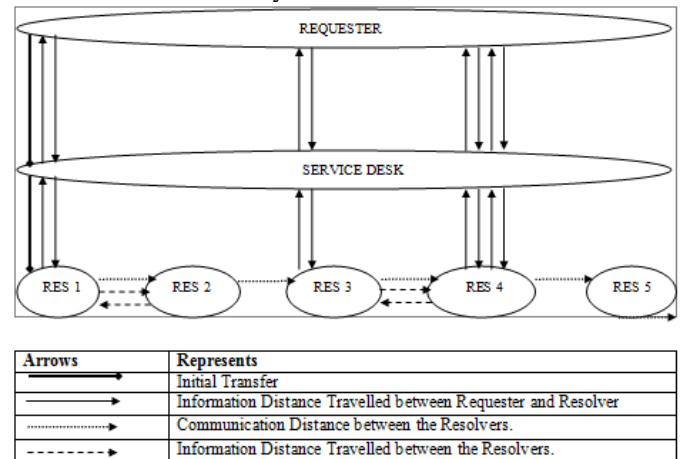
REQUESTER

SERVICE DESK

RES 1

RES 2

RES 3

RES 4

RES 5

| Arrows | Represents |
|---|---|
| | Initial Transfer |
| | Information Distance Travelled between Requester and Resolver |
| | Communication Distance between the Resolvers. |
| | Information Distance Travelled between the Resolvers. |